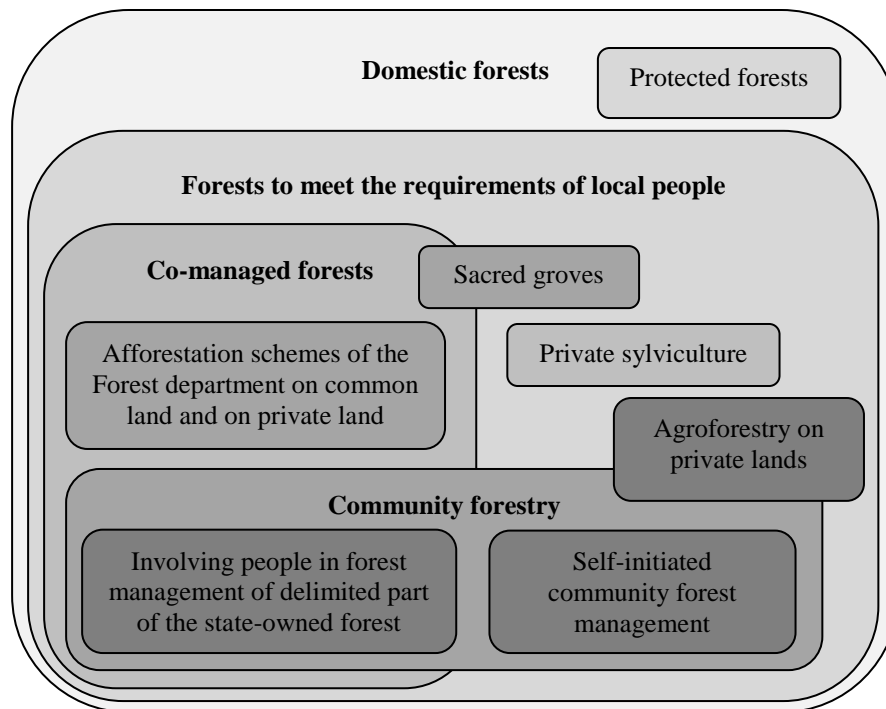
Domestic forests

Protected forests

Forests to meet the requirements of local people

Co-managed forests

Sacred groves

Afforestation schemes of the Forest department on common land and on private land

Private sylviculture

Agroforestry on private lands

Community forestry

Involving people in forest management of delimited part of the state-owned forest

Self-initiated community forest management